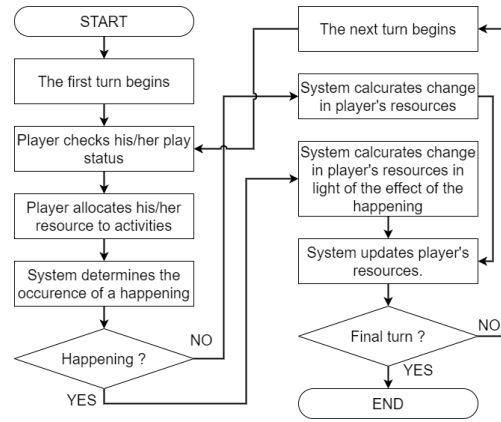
START

The first turn begins

Player checks his/her play status

Player allocates his/her resource to activities

System determines the occurence of a happening

Happening ?

NO

YES

The next turn begins

System calcurates change in player's resources

System calcurates change in player's resources in light of the effect of the happening

System updates player's resources.

Final turn ?

NO

YES

END